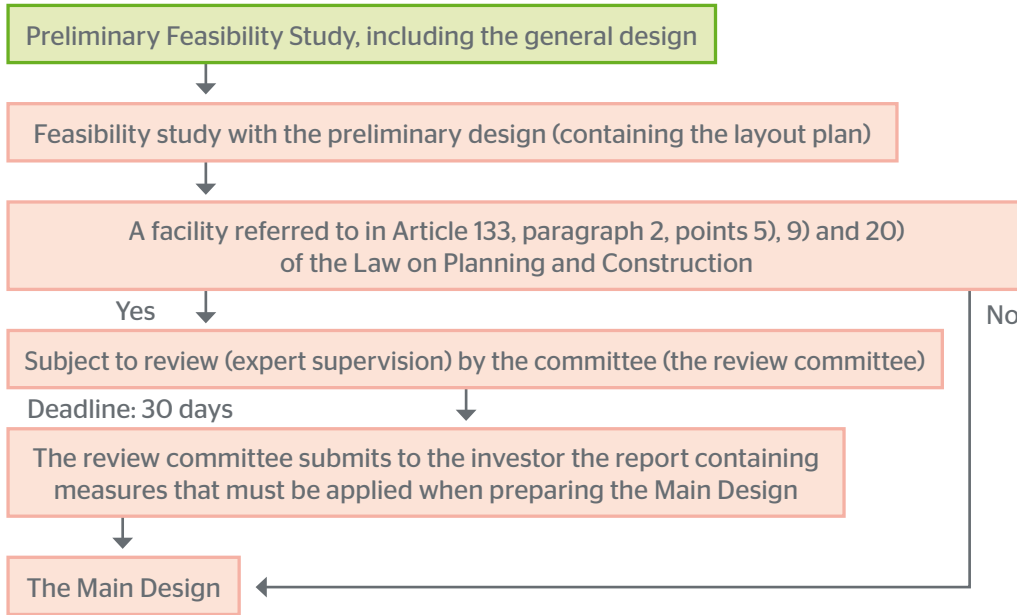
Preliminary Feasibility Study, including the general design

Feasibility study with the preliminary design (containing the layout plan)

A facility referred to in Article 133, paragraph 2, points 5), 9) and 20) of the Law on Planning and Construction

Yes

No

Subject to review (expert supervision) by the committee (the review committee)

Deadline: 30 days

The review committee submits to the investor the report containing measures that must be applied when preparing the Main Design

The Main Design